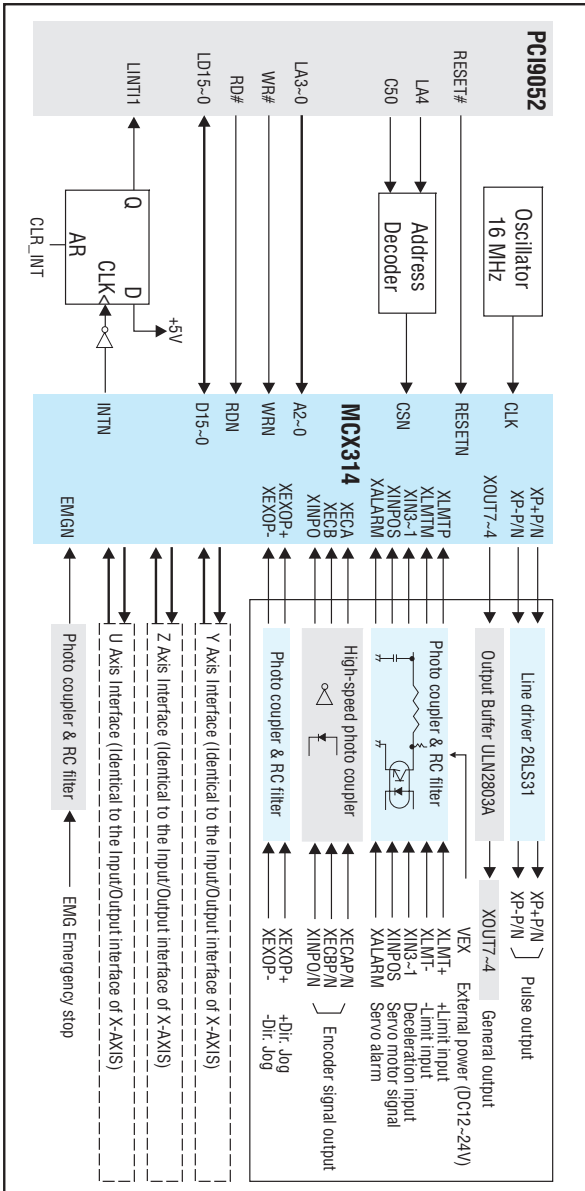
PCI9052
RESET#
C50
LA4
LA3~0
WR#
RD#
LD15~0
LINT1

Oscillator
16 MHz

Address
Decoder

Q
D
AR
CLK
+5V
CLR_INT

MCX314
CLK
RESETN
CSN
A2~0
WRN
RDN
D15~0
INTN

XP+P/N
XP-P/N
XOUT7~4
XLMTP
XLMTM
XIN3~1
XINPOS
XALARM
XECA
XECB
XINPO
XEXOP+
XEXOP-
EMGN

Line driver 26LS31
Output Buffer ULN2803A
Photo coupler & RC filter
High-speed photo coupler
Photo coupler & RC filter

XP+P/N
XP-P/N
Pulse output
XOUT7~4
General output
VEX External power (DC12~24V)
XLMT+ +Limit input
XLMT- -Limit input
XIN3~1 Deceleration input
XINPOS Servo motor signal
XALARM Servo alarm
XECAP/N
XECBP/N
XINPO/N
Encoder signal output
XEXOP+ +Dir. Jog
XEXOP- -Dir. Jog

Y Axis Interface (Identical to the Input/Output interface of X-AXIS)
Z Axis Interface (Identical to the Input/Output interface of X-AXIS)
U Axis Interface (Identical to the Input/Output interface of X-AXIS)

Photo coupler & RC filter
EMG Emergency stop